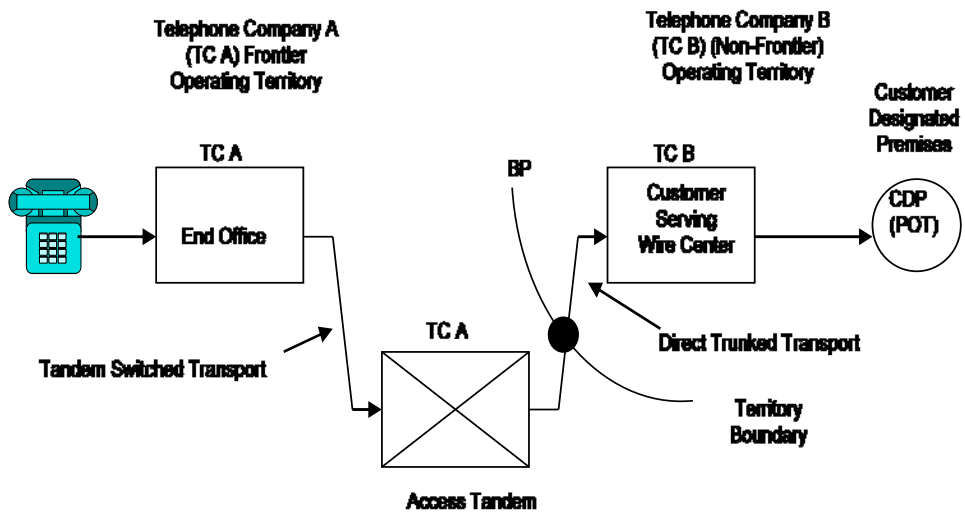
Telephone Company A (TC A) Frontier Operating Territory

Telephone Company B (TC B) (Non-Frontier) Operating Territory

Customer Designated Premises

TC A

End Office

BP

TC B

Customer Serving Wire Center

CDP (POT)

Direct Trunked Transport

TC A

Tandem Switched Transport

Territory Boundary

Access Tandem